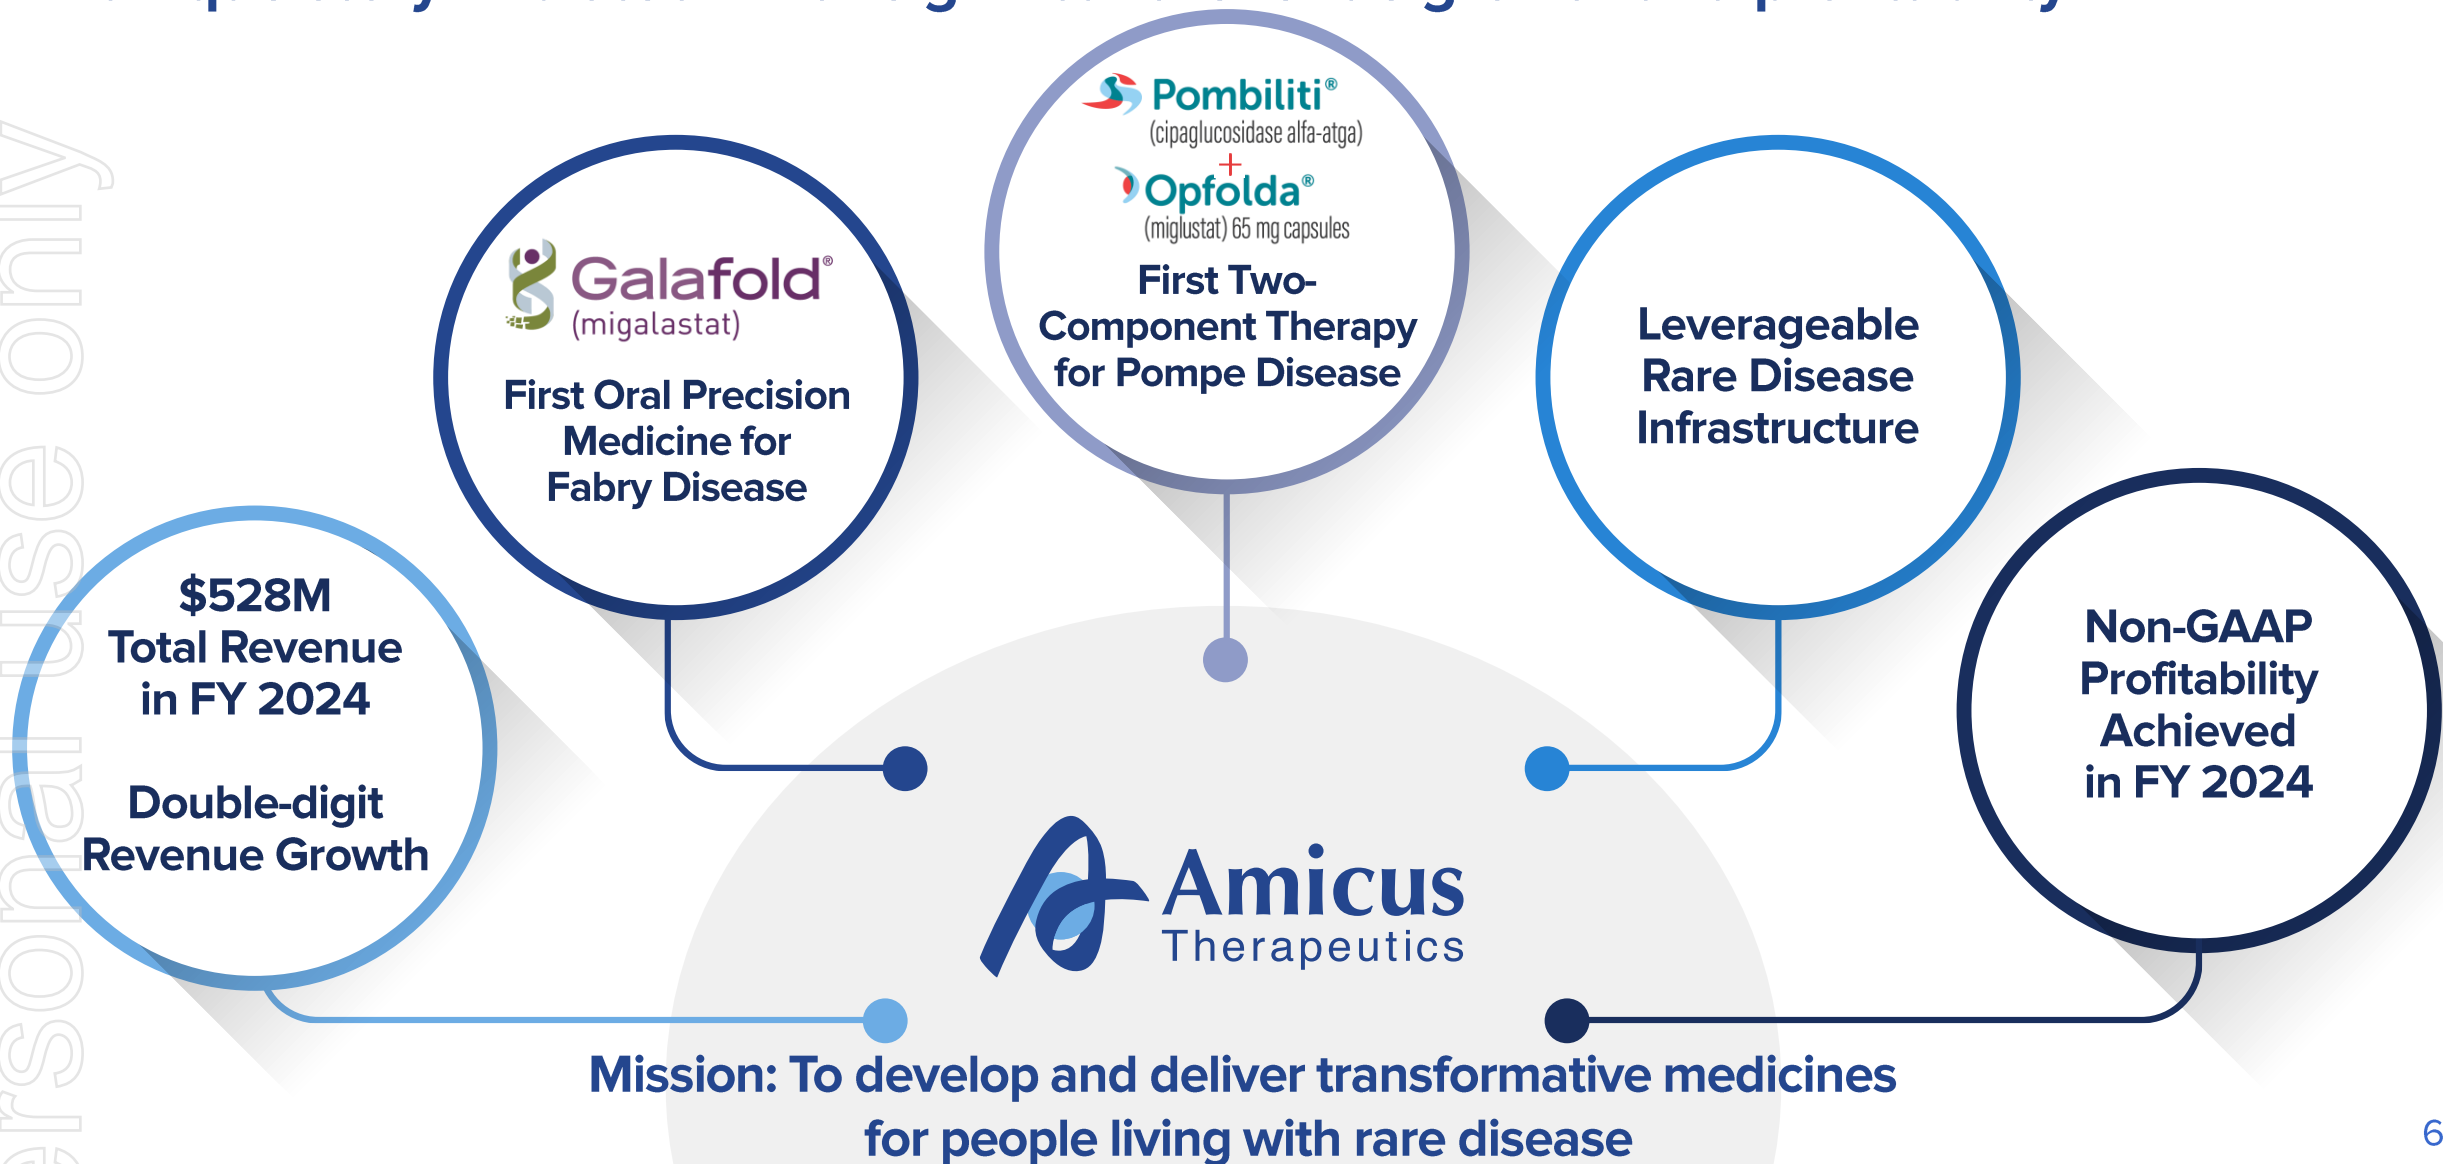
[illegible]

$528M Total Revenue in FY 2024

Double-digit Revenue Growth

Galafold® (migalastat)

First Oral Precision Medicine for Fabry Disease

Pombiliti® (cipaglucosidase alfa-atga)
+
Opfolda® (miglustat) 65 mg capsules

First Two-Component Therapy for Pompe Disease

Leverageable Rare Disease Infrastructure

Non-GAAP Profitability Achieved in FY 2024

Amicus Therapeutics

Mission: To develop and deliver transformative medicines for people living with rare disease

6

ersonal use only